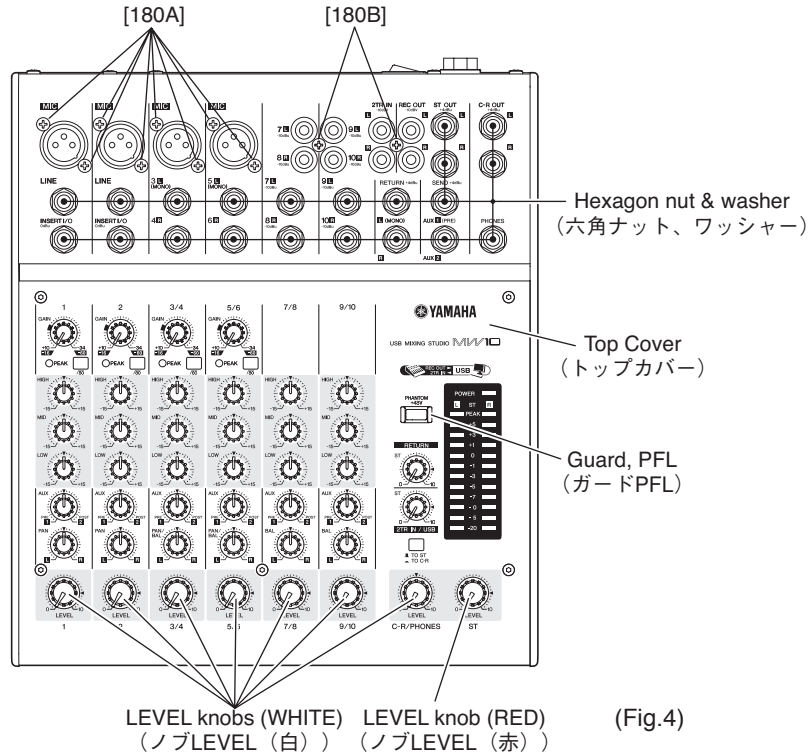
[180A]

[180B]

MIC
MIC
MIC
MIC

2TR IN
REC OUT
ST OUT
C-R OUT

LINE
LINE
3 L (MONO)
5 L (MONO)
7 L
9 L
RETURN
SEND

INSERT I/O
INSERT I/O
4 R
6 R
8 R
10 R
L (MONO)
AUX 1 (PRE)
PHONES

Hexagon nut & washer
（六角ナット、ワッシャー）

1
2
3/4
5/6
7/8
9/10

YAMAHA
USB MIXING STUDIO MW10

Top Cover
（トップカバー）

GAIN
PEAK

HIGH
MID
LOW
AUX
PAN
PAN/BAL
BAL

POWER
PHANTOM +48V
RETURN
ST
2TR IN / USB
TO ST
TO C-R

Guard, PFL
（ガードPFL）

LEVEL
1
2
3/4
5/6
7/8
9/10
C-R/PHONES
ST

LEVEL knobs (WHITE)
（ノブLEVEL（白））

LEVEL knob (RED)
（ノブLEVEL（赤））

(Fig.4)